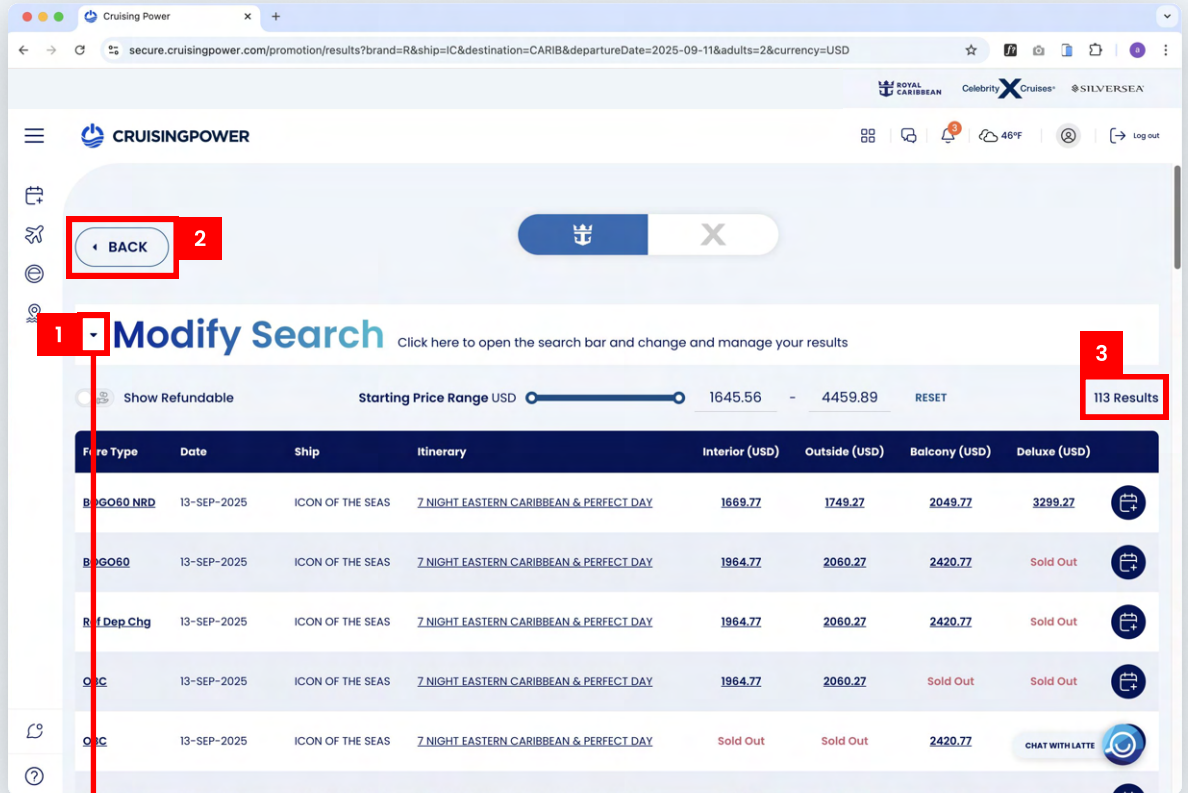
Cruising Power
secure.cruisingpower.com/promotion/results?brand=R&ship=IC&destination=CARIB&departureDate=2025-09-11&adults=2&currency=USD

ROYAL CARIBBEAN Celebrity Cruises SILVERSEA

CRUISINGPOWER
3
46°F
Log out

BACK
2

1
Modify Search
Click here to open the search bar and change and manage your results
3

Show Refundable
Starting Price Range USD
1645.56 - 4459.89
RESET
113 Results

| Fare Type | Date | Ship | Itinerary | Interior (USD) | Outside (USD) | Balcony (USD) | Deluxe (USD) |
|---|---|---|---|---|---|---|---|
| BOGO60 NRD | 13-SEP-2025 | ICON OF THE SEAS | 7 NIGHT EASTERN CARIBBEAN & PERFECT DAY | 1669.77 | 1749.27 | 2049.77 | 3299.27 |
| BOGO60 | 13-SEP-2025 | ICON OF THE SEAS | 7 NIGHT EASTERN CARIBBEAN & PERFECT DAY | 1964.77 | 2060.27 | 2420.77 | Sold Out |
| Ref Dep Chg | 13-SEP-2025 | ICON OF THE SEAS | 7 NIGHT EASTERN CARIBBEAN & PERFECT DAY | 1964.77 | 2060.27 | 2420.77 | Sold Out |
| OBC | 13-SEP-2025 | ICON OF THE SEAS | 7 NIGHT EASTERN CARIBBEAN & PERFECT DAY | 1964.77 | 2060.27 | Sold Out | Sold Out |
| OBC | 13-SEP-2025 | ICON OF THE SEAS | 7 NIGHT EASTERN CARIBBEAN & PERFECT DAY | Sold Out | Sold Out | 2420.77 | |

CHAT WITH LATTE